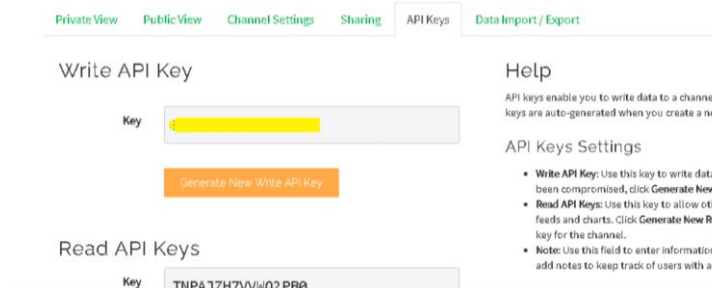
Private View Public View Channel Settings Sharing API Keys Data Import / Export

Write API Key

Key

Generate New Write API Key

Read API Keys

Key TNPAJZH7VVW02PB0

Help

API keys enable you to write data to a channe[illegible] keys are auto-generated when you create a n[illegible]

API Keys Settings

• Write API Key: Use this key to write data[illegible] been compromised, click Generate New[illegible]
• Read API Keys: Use this key to allow ot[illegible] feeds and charts. Click Generate New R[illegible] key for the channel.
• Note: Use this field to enter information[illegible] add notes to keep track of users with a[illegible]